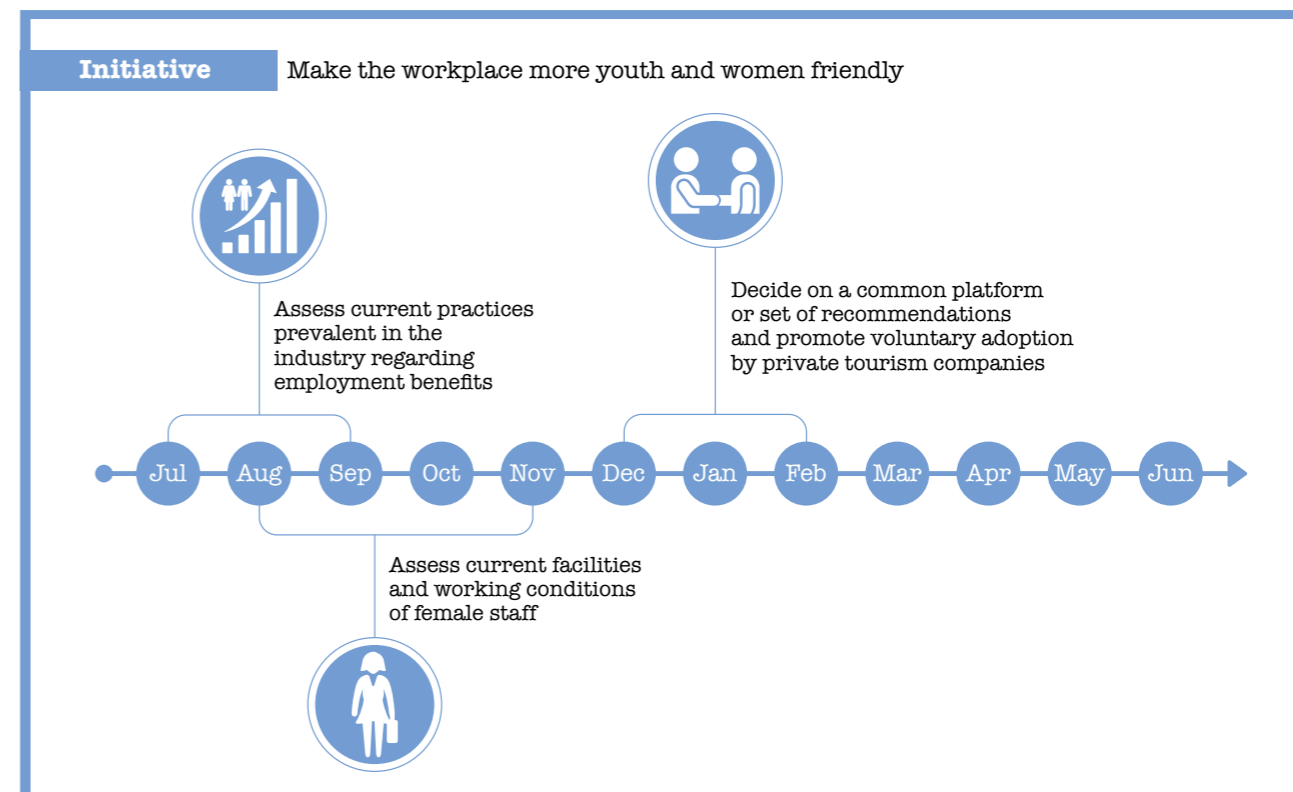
Initiative

Make the workplace more youth and women friendly

Assess current practices prevalent in the industry regarding employment benefits

Decide on a common platform or set of recommendations and promote voluntary adoption by private tourism companies

Jul Aug Sep Oct Nov Dec Jan Feb Mar Apr May Jun

Assess current facilities and working conditions of female staff